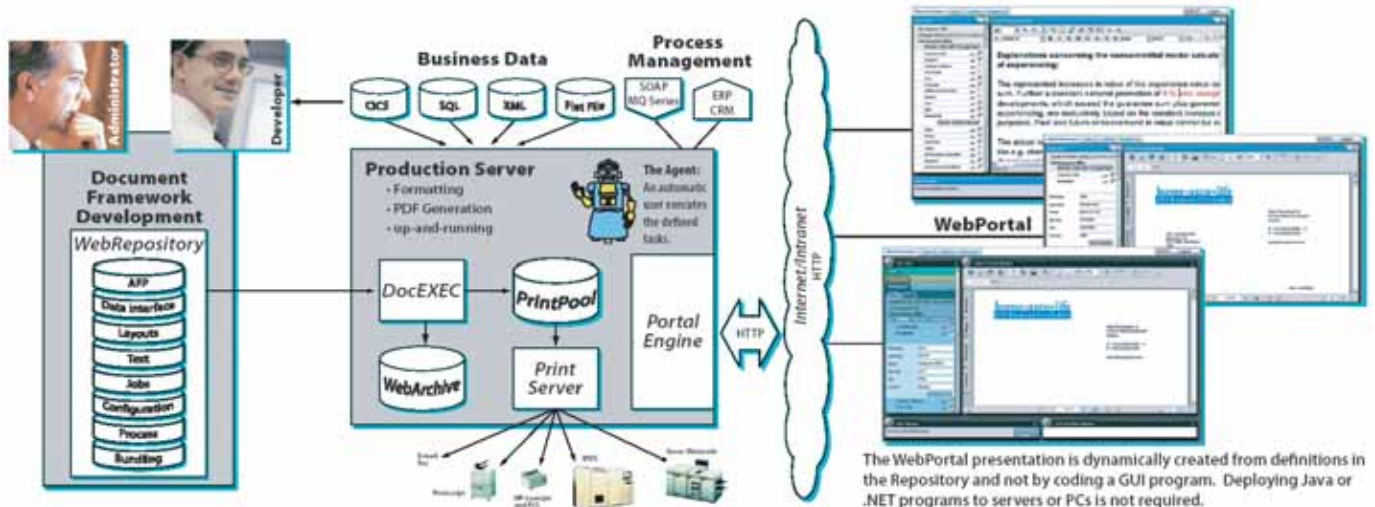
Administrator

Developer

Business Data

Process Management

CICS

SQL

XML

Flat File

SOAP MQ Series

ERP CRM

Document Framework Development

WebRepository

AFP

Data interface

Layouts

Text

Jobs

Configuration

Process

Bundling

Production Server

• Formatting

• PDF Generation

• up-and-running

The Agent: An automatic user executes the defined tasks.

DocEXEC

PrintPool

WebArchive

Print Server

Portal Engine

HTTP

Internet/Intranet HTTP

WebPortal

Explanations concerning the nonsurrender model calculation of experiencing:

The WebPortal presentation is dynamically created from definitions in the Repository and not by coding a GUI program. Deploying Java or .NET programs to servers or PCs is not required.